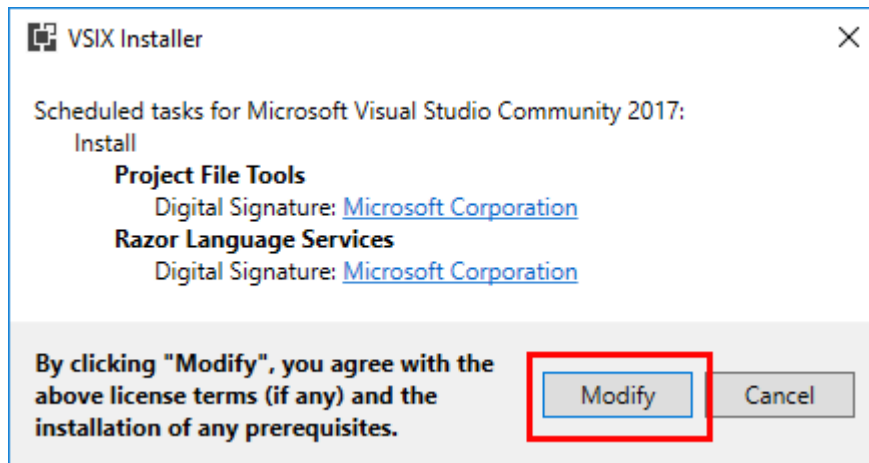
VSIX Installer

Scheduled tasks for Microsoft Visual Studio Community 2017:
Install
**Project File Tools**
Digital Signature: Microsoft Corporation
**Razor Language Services**
Digital Signature: Microsoft Corporation

**By clicking "Modify", you agree with the above license terms (if any) and the installation of any prerequisites.**

Modify

Cancel